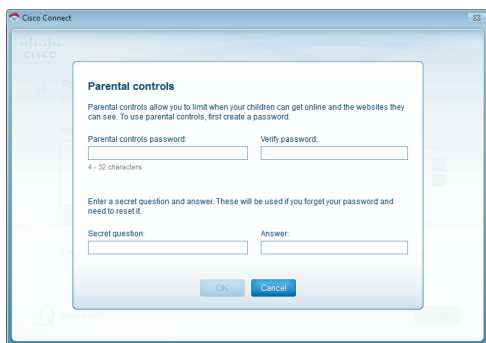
Cisco Connect

cisco

Parental controls

Parental controls allow you to limit when your children can get online and the websites they can see. To use parental controls, first create a password.

Parental controls password:

Verify password:

4 - 32 characters

Enter a secret question and answer. These will be used if you forget your password and need to reset it.

Secret question:

Answer:

OK

Cancel